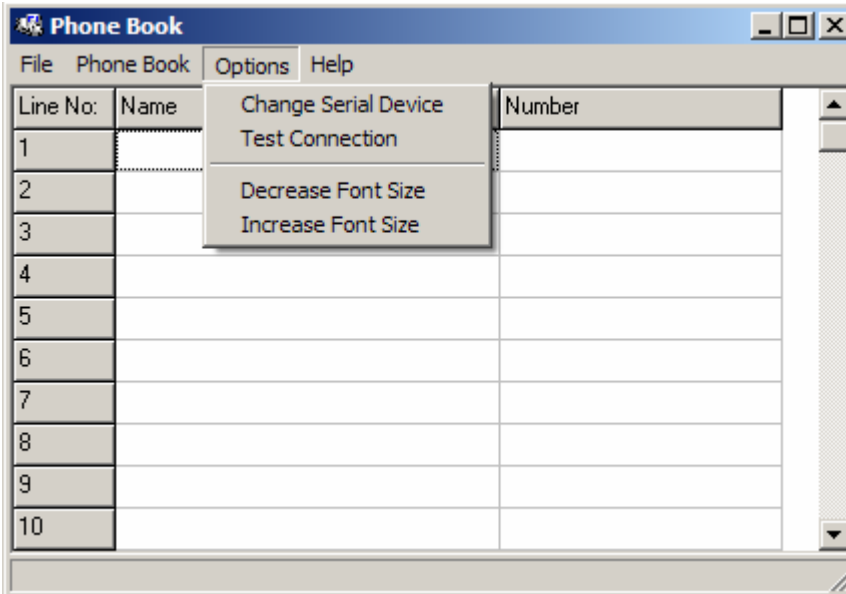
Phone Book

File Phone Book Options Help

Change Serial Device
Test Connection

Decrease Font Size
Increase Font Size

| Line No: | Name | Number |
|---|---|---|
| 1 | | |
| 2 | | |
| 3 | | |
| 4 | | |
| 5 | | |
| 6 | | |
| 7 | | |
| 8 | | |
| 9 | | |
| 10 | | |